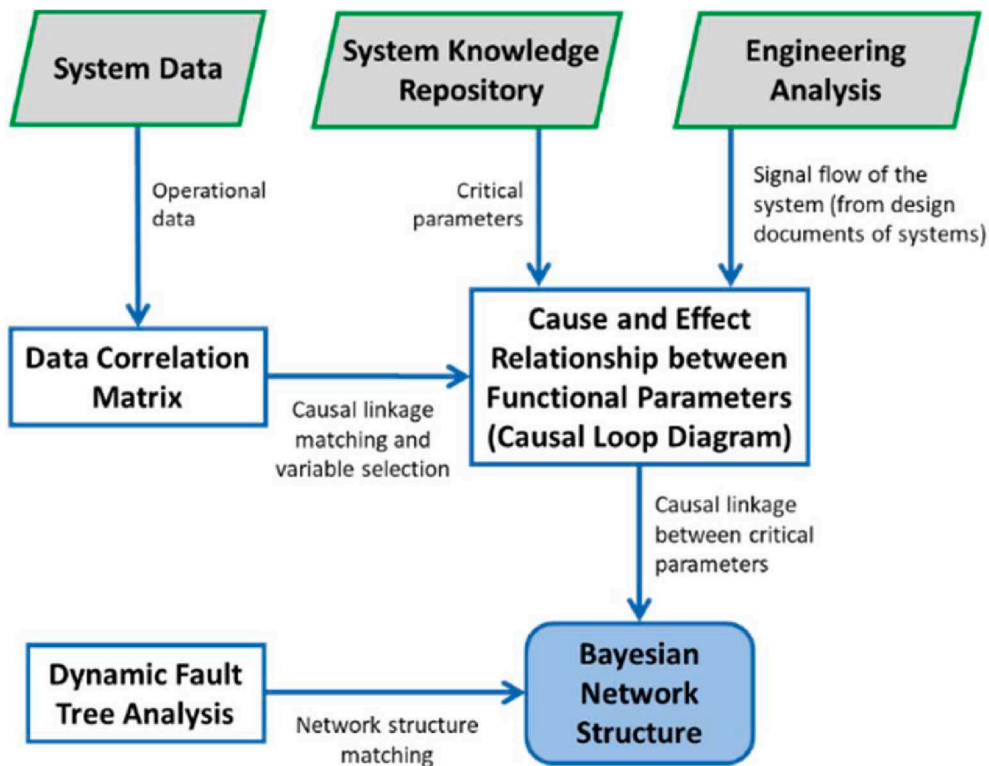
System Data

System Knowledge Repository

Engineering Analysis

Operational data

Critical parameters

Signal flow of the system (from design documents of systems)

Data Correlation Matrix

Cause and Effect Relationship between Functional Parameters (Causal Loop Diagram)

Causal linkage matching and variable selection

Causal linkage between critical parameters

Dynamic Fault Tree Analysis

Bayesian Network Structure

Network structure matching